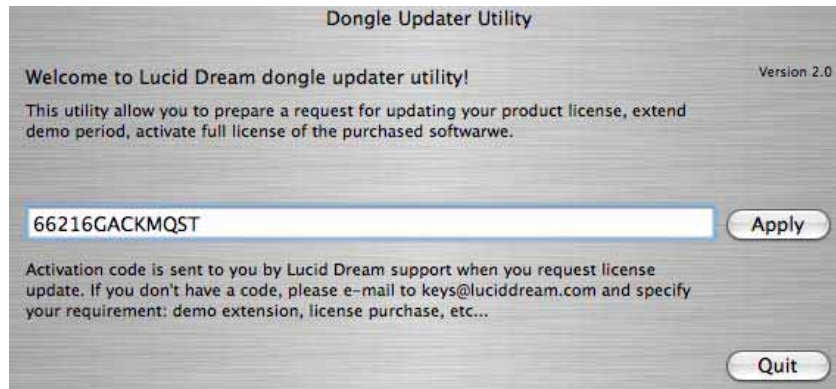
Dongle Updater Utility

Welcome to Lucid Dream dongle updater utility!

Version 2.0

This utility allow you to prepare a request for updating your product license, extend demo period, activate full license of the purchased softwarwe.

66216GACKMQST

Apply

Activation code is sent to you by Lucid Dream support when you request license update. If you don't have a code, please e-mail to keys@luciddream.com and specify your requirement: demo extension, license purchase, etc...

Quit